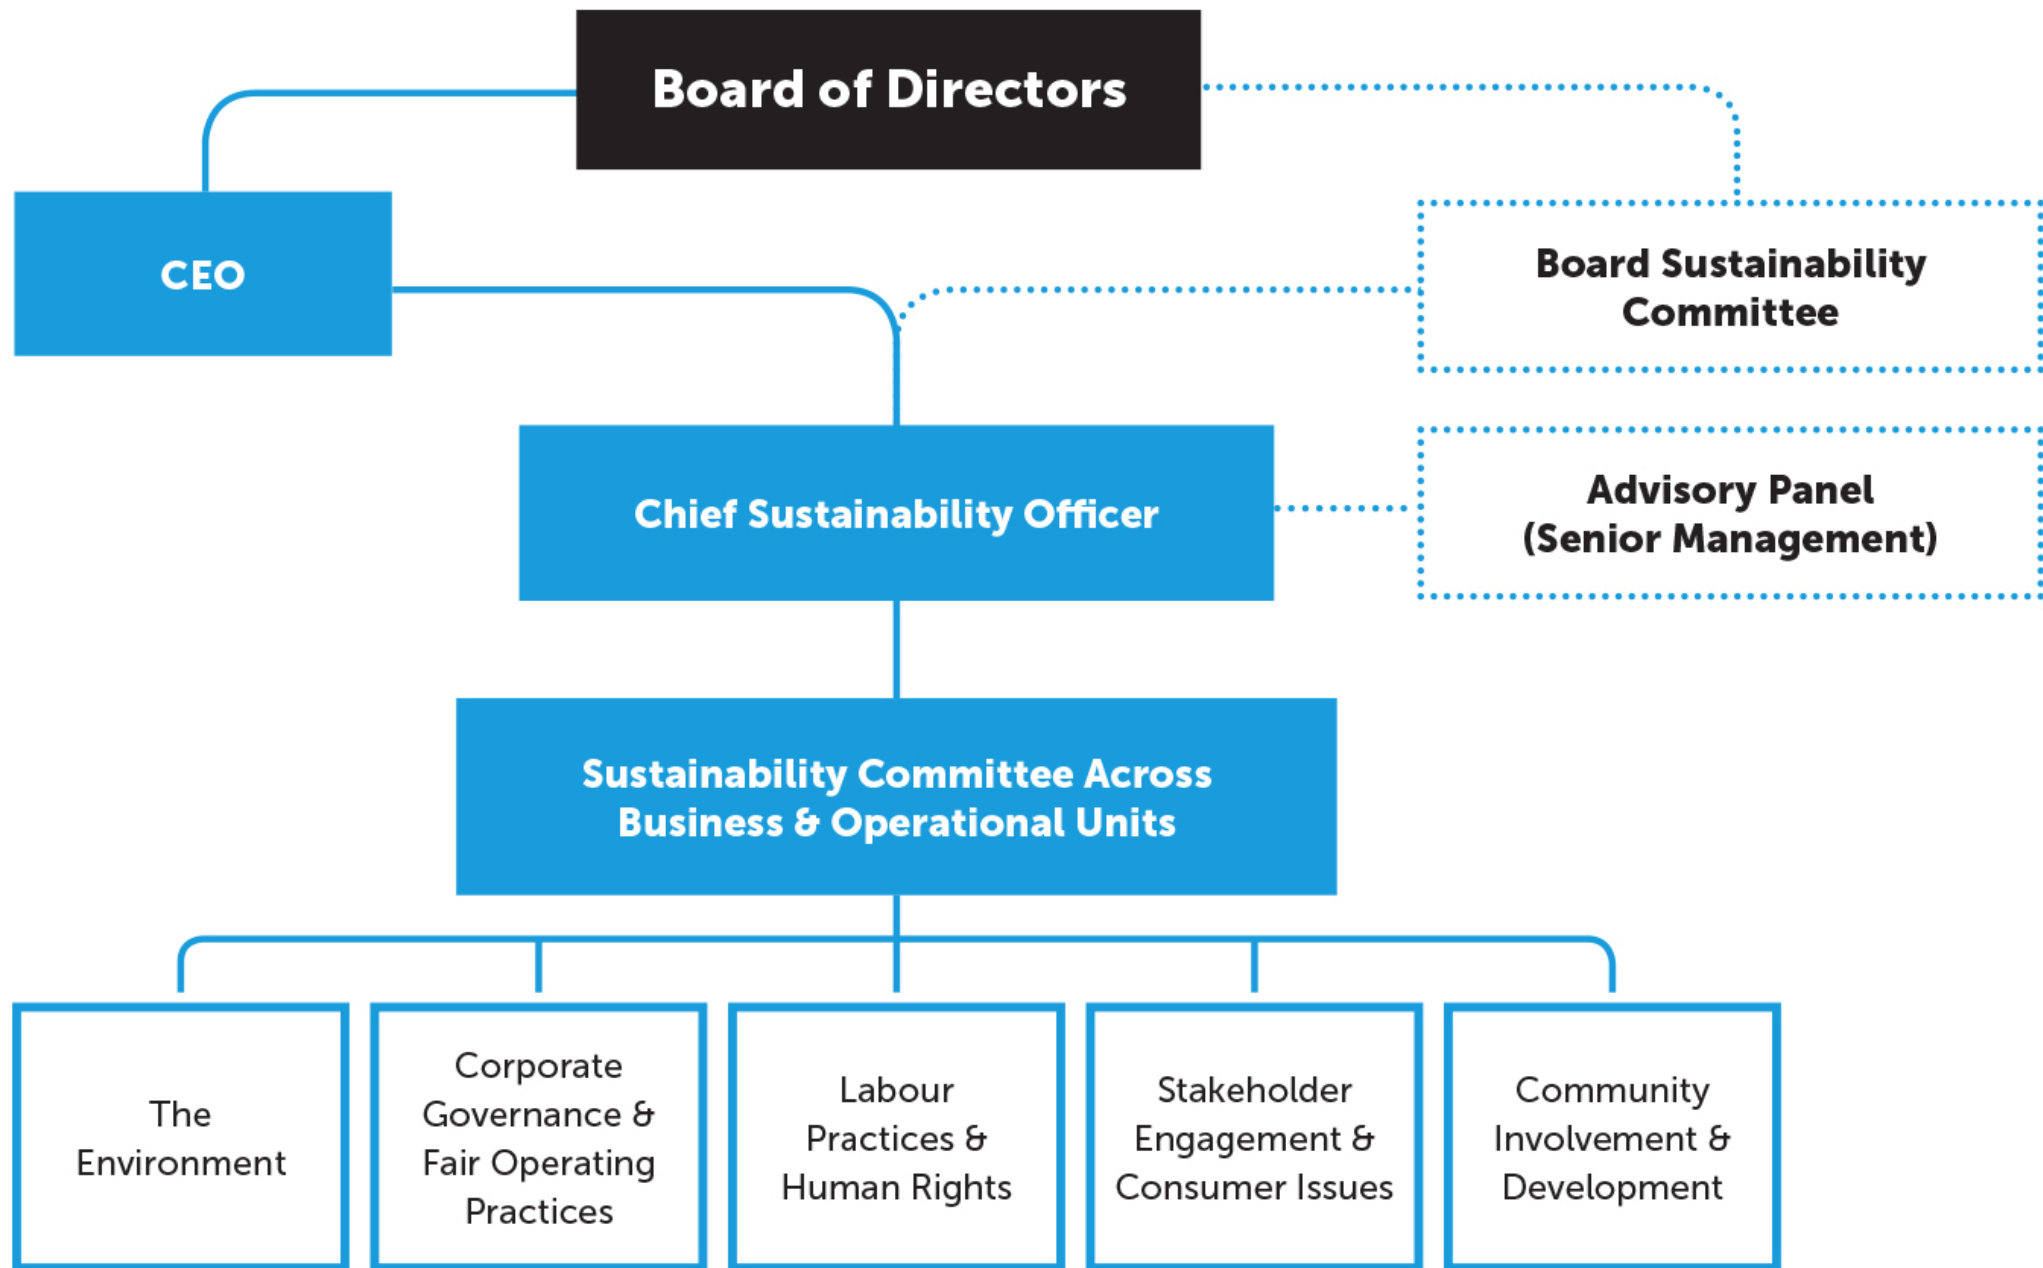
Board of Directors

CEO

Board Sustainability Committee

Chief Sustainability Officer

Advisory Panel (Senior Management)

Sustainability Committee Across Business & Operational Units

The Environment

Corporate Governance & Fair Operating Practices

Labour Practices & Human Rights

Stakeholder Engagement & Consumer Issues

Community Involvement & Development